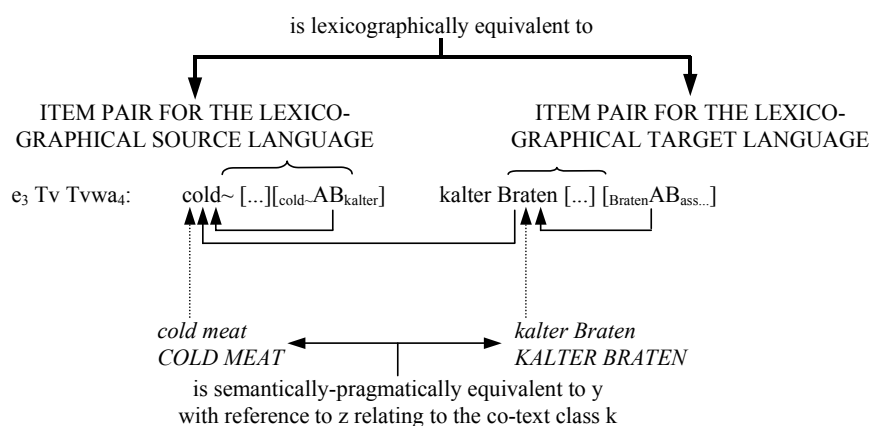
is lexicographically equivalent to

ITEM PAIR FOR THE LEXICOGRAPHICAL SOURCE LANGUAGE

ITEM PAIR FOR THE LEXICOGRAPHICAL TARGET LANGUAGE

$e_3$ Tv Tvwa$_4$: cold~ [...][$_{cold\sim}$AB$_{kalter}$] kalter Braten [...] [$_{Braten}$AB$_{ass...}$]

*cold meat*
*COLD MEAT*

*kalter Braten*
*KALTER BRATEN*

is semantically-pragmatically equivalent to y with reference to z relating to the co-text class k